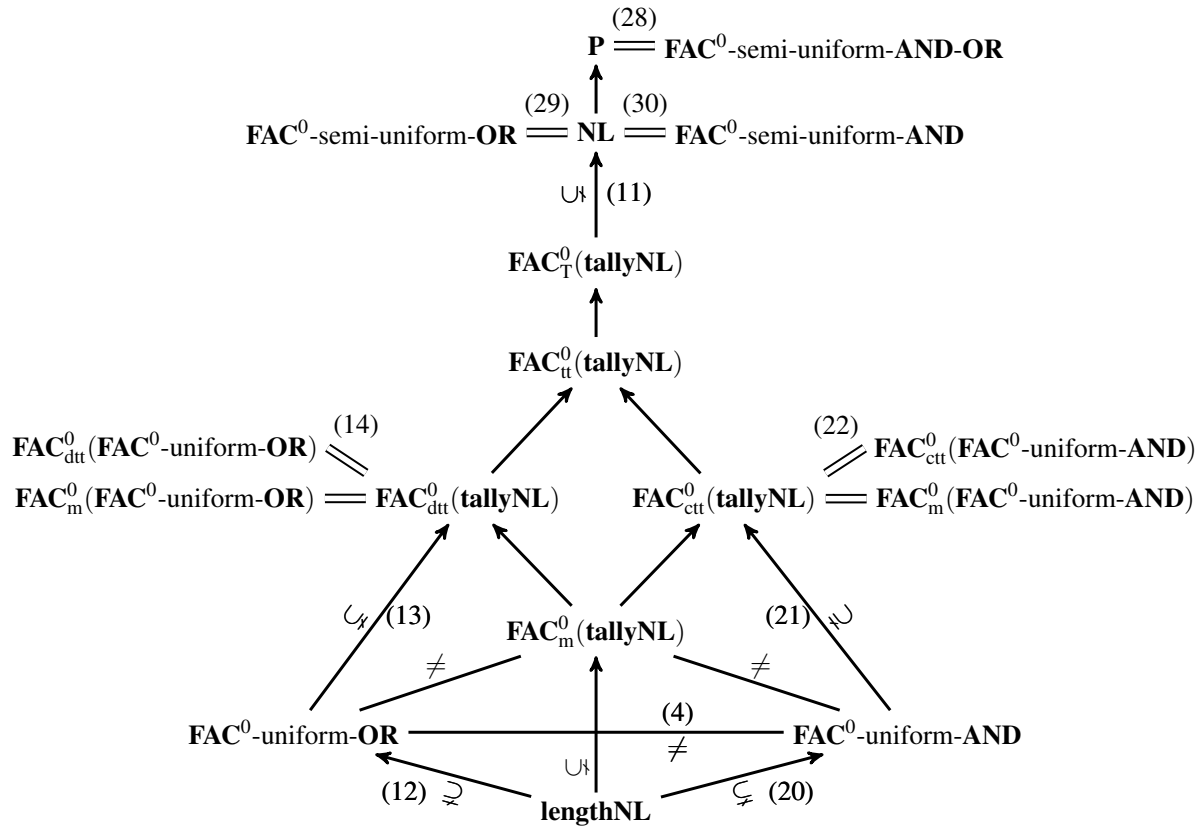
(28)
$\mathbf{P} = \mathbf{FAC}^0$-semi-uniform-$\mathbf{AND}$-$\mathbf{OR}$

(29) (30)
$\mathbf{FAC}^0$-semi-uniform-$\mathbf{OR} = \mathbf{NL} = \mathbf{FAC}^0$-semi-uniform-$\mathbf{AND}$

$\subsetneq$ (11)

$\mathbf{FAC}^0_{\mathrm{T}}(\mathbf{tallyNL})$

$\mathbf{FAC}^0_{\mathrm{tt}}(\mathbf{tallyNL})$

(14)
$\mathbf{FAC}^0_{\mathrm{dtt}}(\mathbf{FAC}^0$-uniform-$\mathbf{OR})$ =
$\mathbf{FAC}^0_{\mathrm{m}}(\mathbf{FAC}^0$-uniform-$\mathbf{OR}) = \mathbf{FAC}^0_{\mathrm{dtt}}(\mathbf{tallyNL})$

(22)
= $\mathbf{FAC}^0_{\mathrm{ctt}}(\mathbf{FAC}^0$-uniform-$\mathbf{AND})$
$\mathbf{FAC}^0_{\mathrm{ctt}}(\mathbf{tallyNL}) = \mathbf{FAC}^0_{\mathrm{m}}(\mathbf{FAC}^0$-uniform-$\mathbf{AND})$

$\subsetneq$ (13)

$\mathbf{FAC}^0_{\mathrm{m}}(\mathbf{tallyNL})$

(21) $\supsetneq$

$\neq$ $\neq$

$\mathbf{FAC}^0$-uniform-$\mathbf{OR}$ (4) $\mathbf{FAC}^0$-uniform-$\mathbf{AND}$

$\subsetneq$ $\neq$

(12) $\supsetneq$ $\subsetneq$ (20)

$\mathbf{lengthNL}$